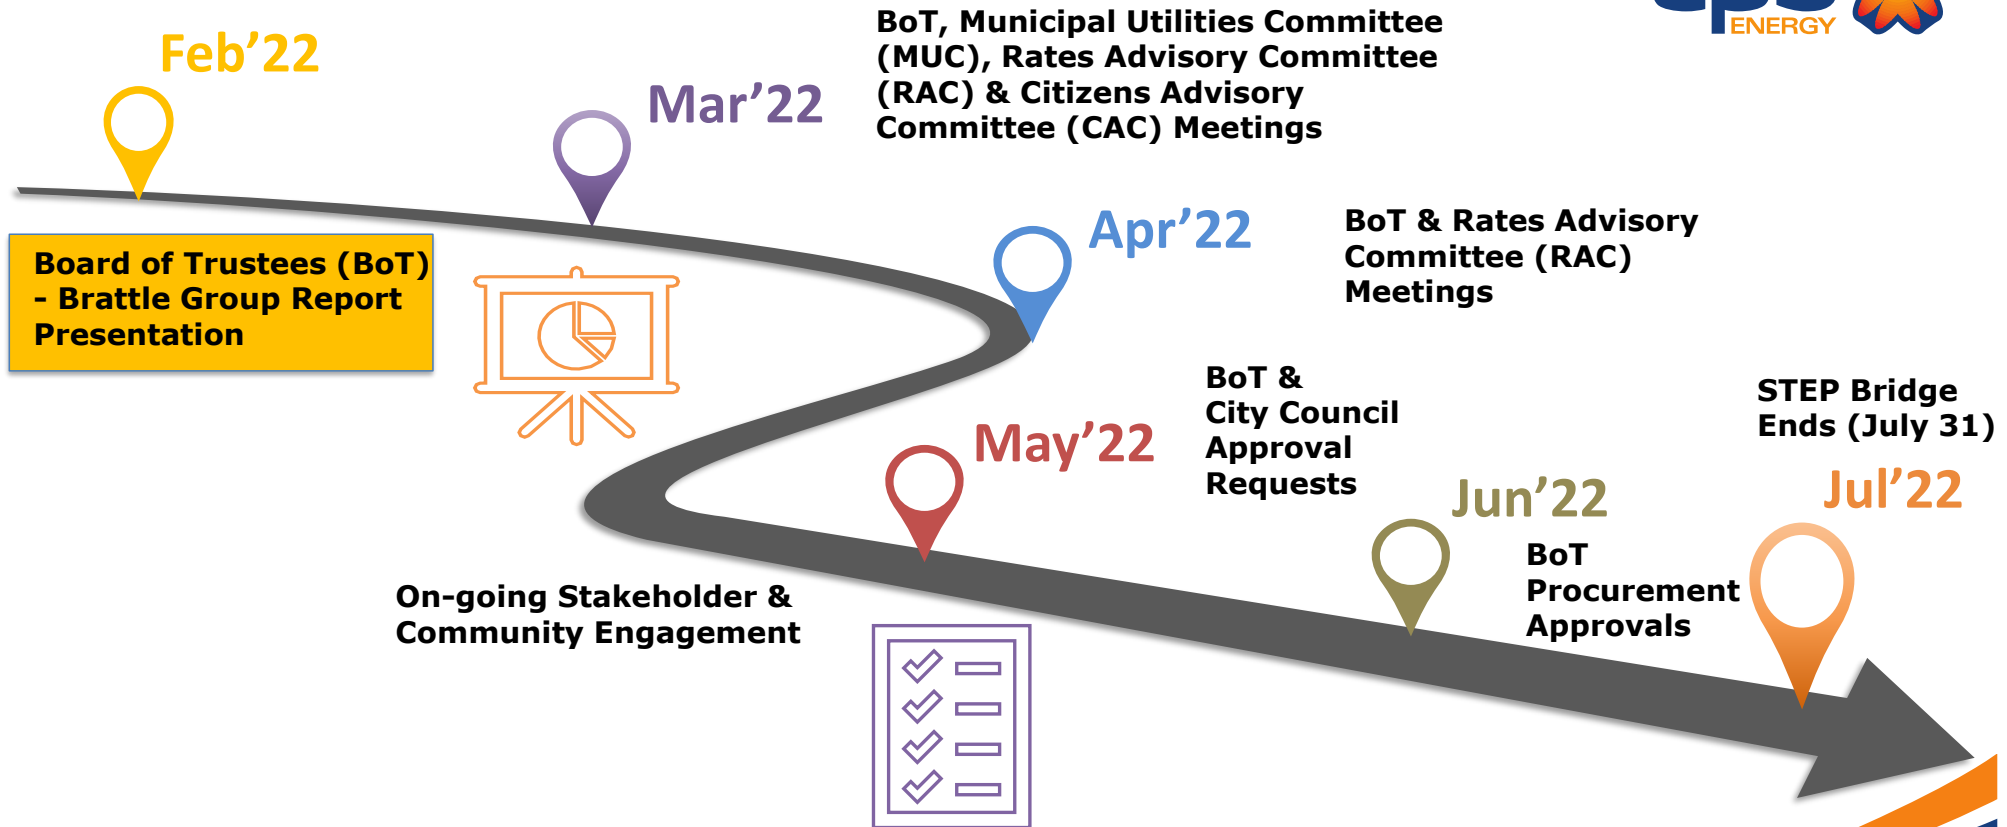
ENERGY

Feb’22

Board of Trustees (BoT) - Brattle Group Report Presentation

Mar’22

BoT, Municipal Utilities Committee (MUC), Rates Advisory Committee (RAC) & Citizens Advisory Committee (CAC) Meetings

Apr’22

BoT & Rates Advisory Committee (RAC) Meetings

May’22

BoT & City Council Approval Requests

Jun’22

BoT Procurement Approvals

STEP Bridge Ends (July 31)

Jul’22

On-going Stakeholder & Community Engagement